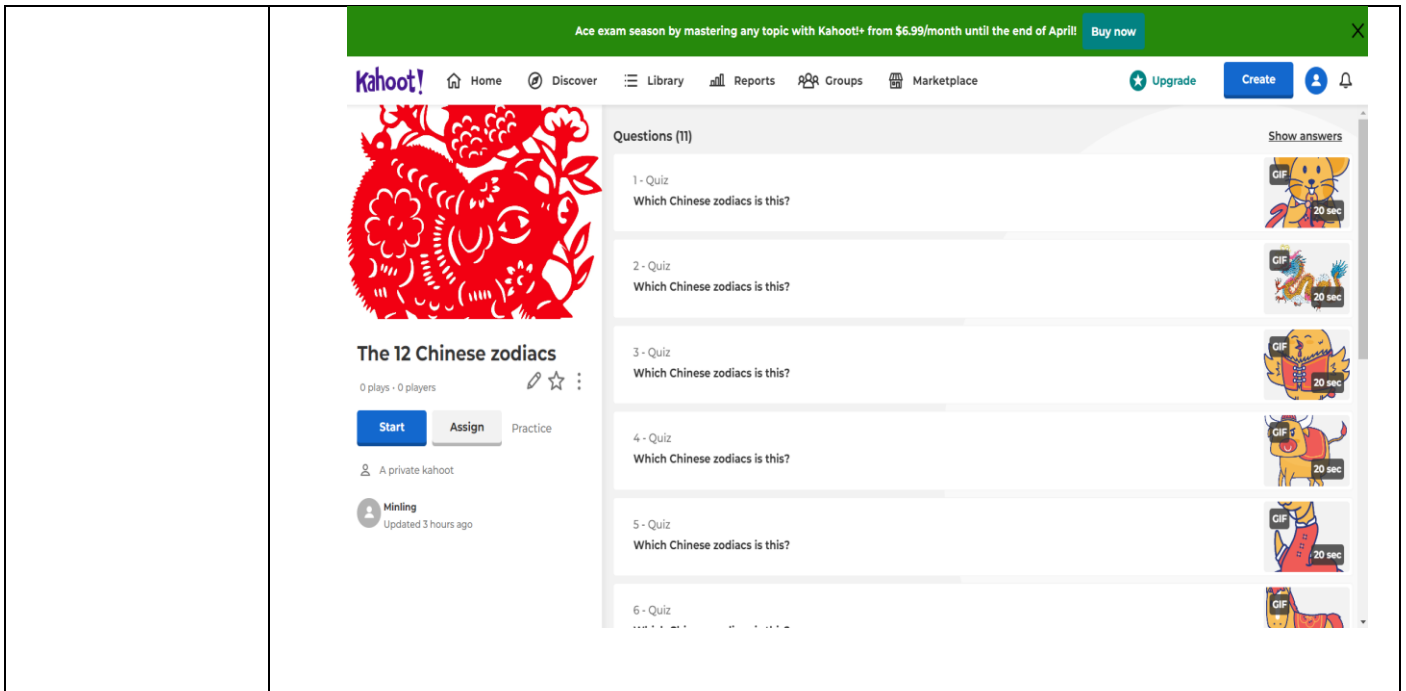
Ace exam season by mastering any topic with Kahoot!+ from $6.99/month until the end of April! Buy now

Kahoot! Home Discover Library Reports Groups Marketplace Upgrade Create

The 12 Chinese zodiacs

0 plays · 0 players

Start Assign Practice

A private kahoot

Minling
Updated 3 hours ago

Questions (11) Show answers

1 - Quiz
Which Chinese zodiacs is this?
GIF 20 sec

2 - Quiz
Which Chinese zodiacs is this?
GIF 20 sec

3 - Quiz
Which Chinese zodiacs is this?
GIF 20 sec

4 - Quiz
Which Chinese zodiacs is this?
GIF 20 sec

5 - Quiz
Which Chinese zodiacs is this?
GIF 20 sec

6 - Quiz
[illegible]
GIF